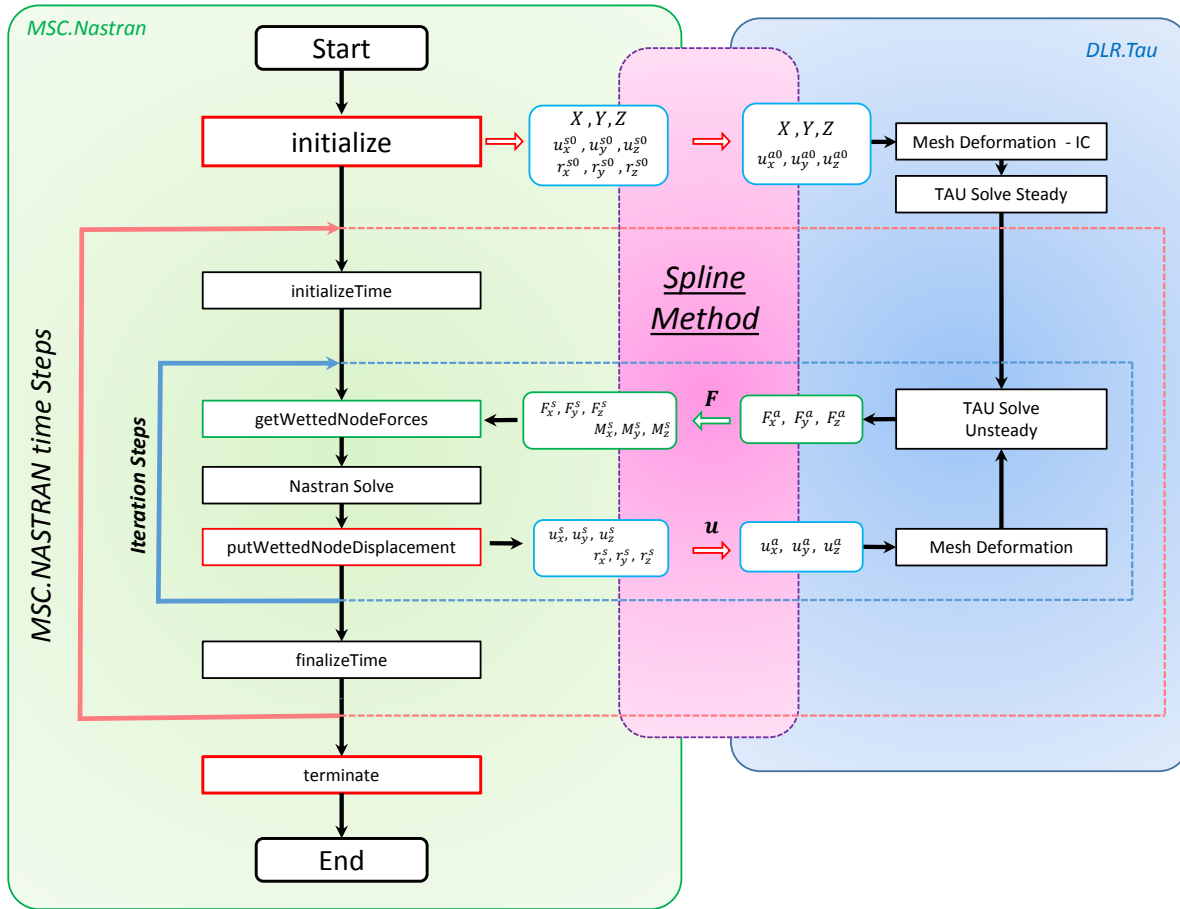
MSC.Nastran

DLR.Tau

Start

initialize

$X, Y, Z$
$u_x^{s0}, u_y^{s0}, u_z^{s0}$
$r_x^{s0}, r_y^{s0}, r_z^{s0}$

$X, Y, Z$
$u_x^{a0}, u_y^{a0}, u_z^{a0}$

Mesh Deformation - IC

TAU Solve Steady

Spline Method

MSC.NASTRAN time Steps

initializeTime

Iteration Steps

getWettedNodeForces

$F_x^s, F_y^s, F_z^s$
$M_x^s, M_y^s, M_z^s$

$\boldsymbol{F}$

$F_x^a, F_y^a, F_z^a$

TAU Solve Unsteady

Nastran Solve

putWettedNodeDisplacement

$u_x^s, u_y^s, u_z^s$
$r_x^s, r_y^s, r_z^s$

$\boldsymbol{u}$

$u_x^a, u_y^a, u_z^a$

Mesh Deformation

finalizeTime

terminate

End